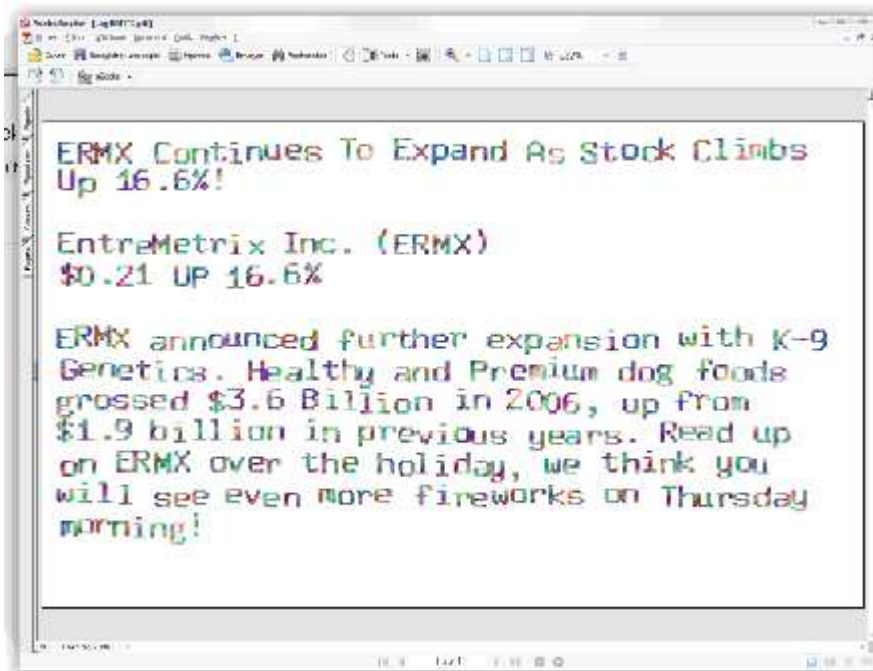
ERMX Continues To Expand As Stock Climbs Up 16.6%!

EntreMetrix Inc. (ERMX)
$0.21 UP 16.6%

ERMX announced further expansion with K-9 Genetics. Healthy and Premium dog foods grossed $3.6 Billion in 2006, up from $1.9 billion in previous years. Read up on ERMX over the holiday, we think you will see even more fireworks on Thursday morning!